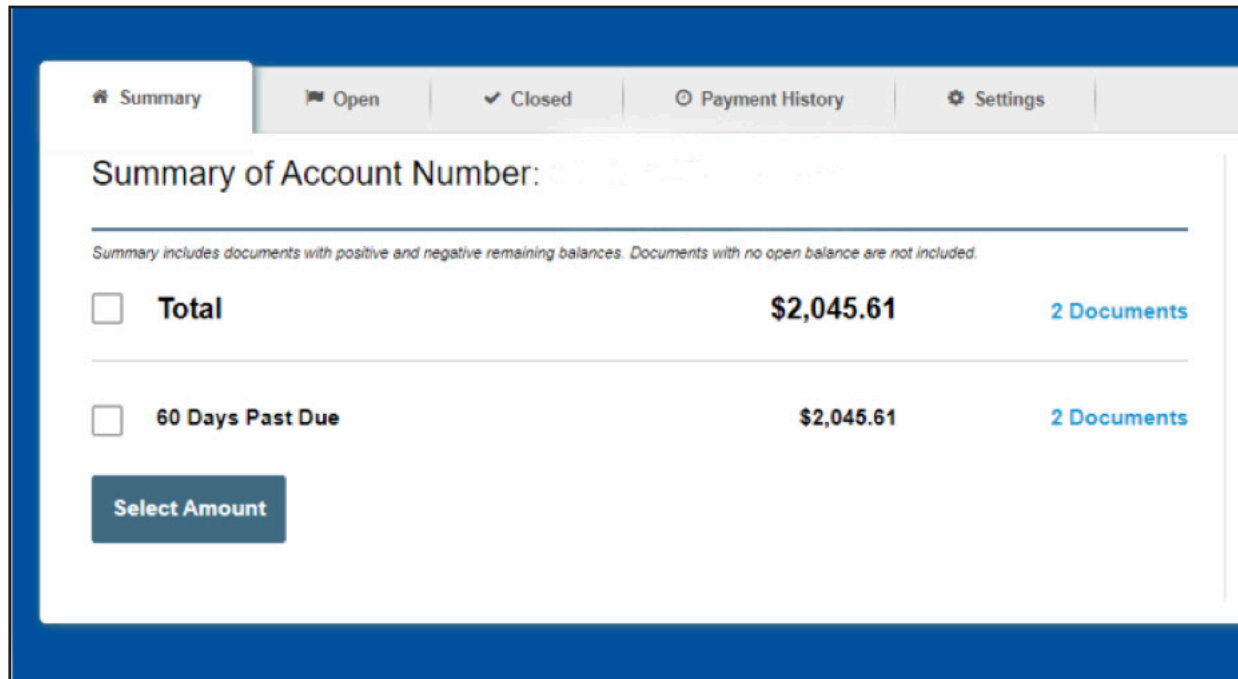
Summary | Open | Closed | Payment History | Settings

Summary of Account Number: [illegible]

Summary includes documents with positive and negative remaining balances. Documents with no open balance are not included.

Total $2,045.61 2 Documents

60 Days Past Due $2,045.61 2 Documents

Select Amount